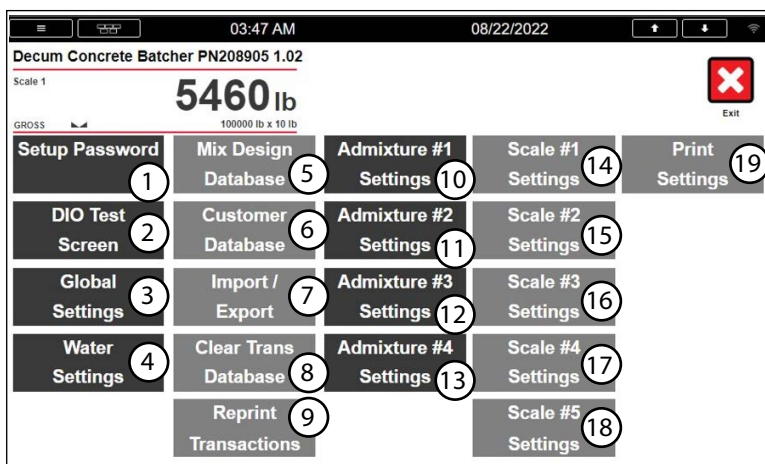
03:47 AM 08/22/2022

Decum Concrete Batcher PN208905 1.02

Scale 1

5460 lb

GROSS 100000 lb x 10 lb

Exit

Setup Password 1

DIO Test Screen 2

Global Settings 3

Water Settings 4

Mix Design Database 5

Customer Database 6

Import / Export 7

Clear Trans Database 8

Reprint Transactions 9

Admixture #1 Settings 10

Admixture #2 Settings 11

Admixture #3 Settings 12

Admixture #4 Settings 13

Scale #1 Settings 14

Scale #2 Settings 15

Scale #3 Settings 16

Scale #4 Settings 17

Scale #5 Settings 18

Print Settings 19